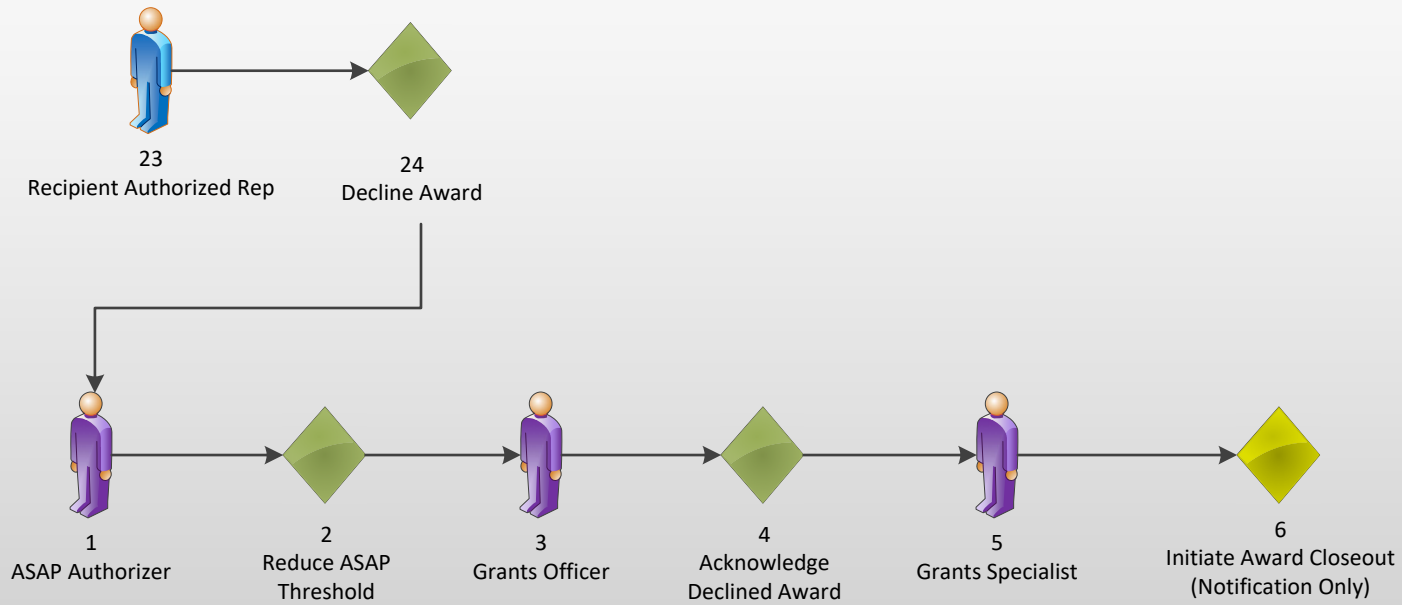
23
Recipient Authorized Rep

24
Decline Award

1
ASAP Authorizer

2
Reduce ASAP Threshold

3
Grants Officer

4
Acknowledge Declined Award

5
Grants Specialist

6
Initiate Award Closeout (Notification Only)